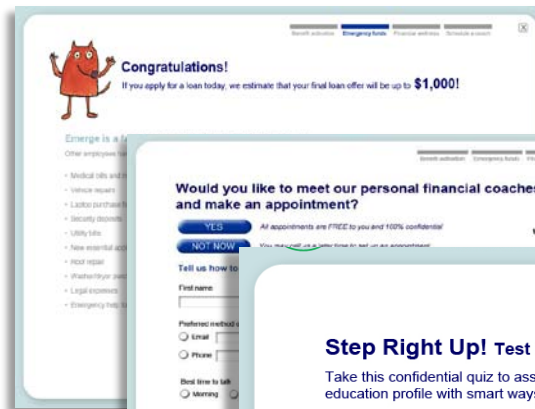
Benefit activation Emergency funds Financial wellness Schedule a coach

X

Congratulations!

If you apply for a loan today, we estimate that your final loan offer will be up to $1,000!

Emerge is a f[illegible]

Other employees ha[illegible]

- Medical bills and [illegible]
- Vehicle repairs
- Laptop purchase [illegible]
- Security deposits
- Utility bills
- New essential app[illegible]
- Roof repair
- Washer/dryer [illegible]
- Legal expenses
- Emergency help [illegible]

Benefit activation Emergency funds Fi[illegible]

Would you like to meet our personal financial coache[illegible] and make an appointment?

YES All appointments are FREE to you and 100% confidential

NOT NOW You may tell us a better time to set up an appointment

Tell us how to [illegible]

First name

Preferred method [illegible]

Email

Phone

Best time to talk

Morning

Step Right Up! Test

Take this confidential quiz to ass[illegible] education profile with smart ways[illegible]